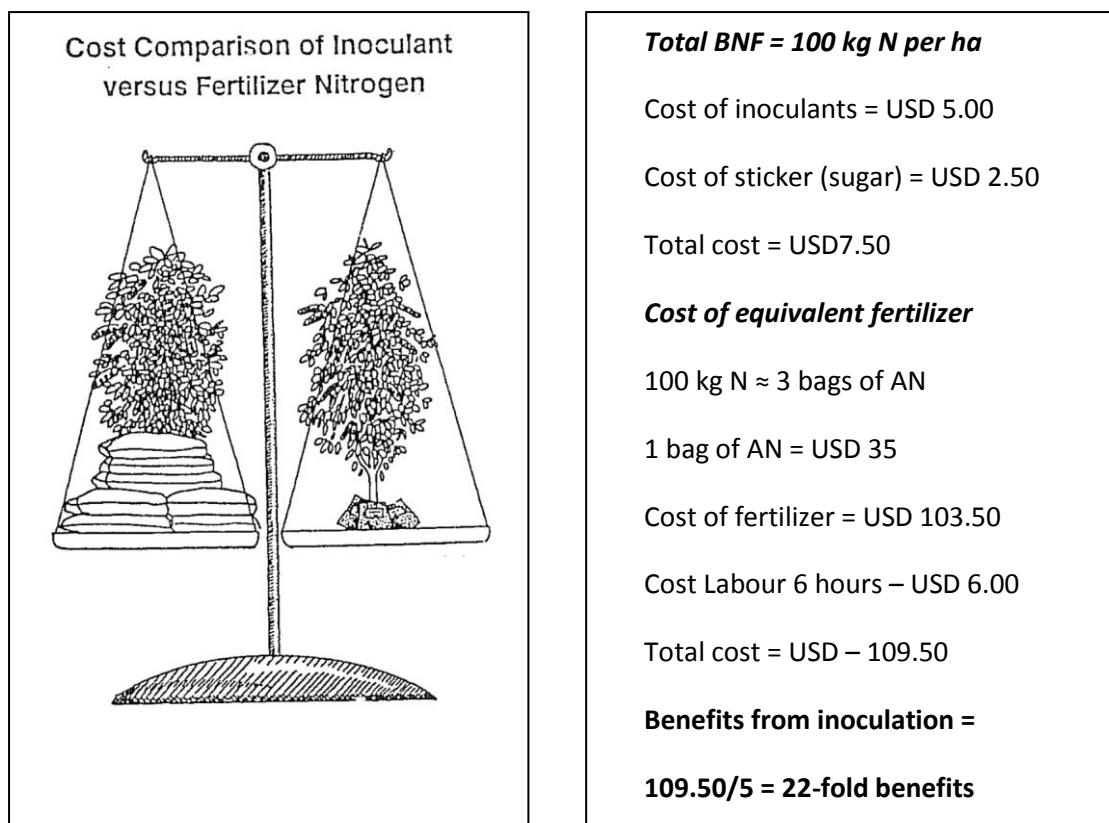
Cost Comparison of Inoculant versus Fertilizer Nitrogen

Total BNF = 100 kg N per ha

Cost of inoculants = USD 5.00

Cost of sticker (sugar) = USD 2.50

Total cost = USD7.50

Cost of equivalent fertilizer

100 kg N ≈ 3 bags of AN

1 bag of AN = USD 35

Cost of fertilizer = USD 103.50

Cost Labour 6 hours – USD 6.00

Total cost = USD – 109.50

Benefits from inoculation =

109.50/5 = 22-fold benefits